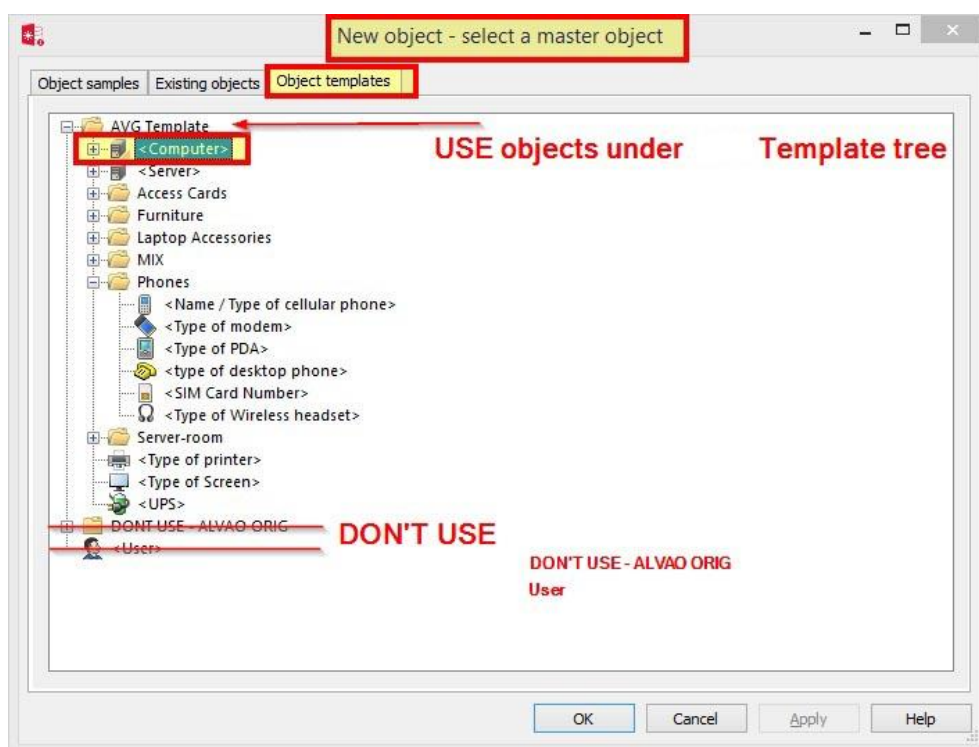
New object - select a master object

Object samples | Existing objects | Object templates

AVG Template
<Computer>
<Server>
Access Cards
Furniture
Laptop Accessories
MIX
Phones
<Name / Type of cellular phone>
<Type of modem>
<Type of PDA>
<type of desktop phone>
<SIM Card Number>
<Type of Wireless headset>
Server-room
<Type of printer>
<Type of Screen>
<UPS>
DONT USE - ALVAO ORIG
<User>

USE objects under

Template tree

DON'T USE

DON'T USE - ALVAO ORIG
User

OK | Cancel | Apply | Help